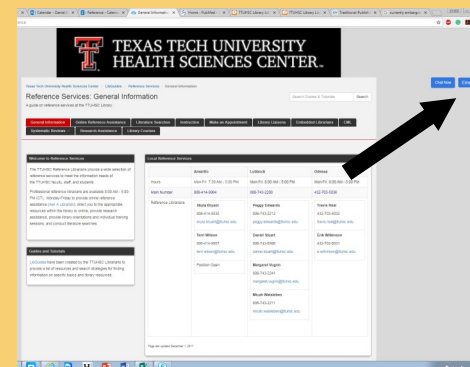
TEXAS TECH UNIVERSITY
HEALTH SCIENCES CENTER.

Texas Tech University Health Sciences Center / LibGuides / Reference Services / General Information

Reference Services: General Information
A guide to reference services at the TTUHSC Library.

Search Guides & Tutorials Search

General Information | Online Reference Assistance | Literature Searches | Instruction | Make an Appointment | Library Liaisons | Embedded Librarians | CML | Systematic Reviews | Research Assistance | Library Courses

Welcome to Reference Services

The TTUHSC Reference Services provide a wide selection of reference services to meet the information needs of the TTUHSC faculty, staff, and students.

Professional reference librarians are available 8:00 AM - 5:00 PM (CT), Monday-Friday to provide online reference assistance ([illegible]), direct you to the appropriate resources within the library or online, provide research assistance, provide library orientations and individual training sessions, and conduct literature searches.

Updates and Tutorials

LibGuides have been created by the TTUHSC Librarians to provide a list of resources and research strategies for finding information on specific topics and library resources.

Local Reference Services

| | Amarillo | Lubbock | Odessa |
|---|---|---|---|
| Hours | Mon-Fri: 7:30 AM - 5:30 PM | Mon-Fri: 8:00 AM - 5:00 PM | Mon-Fri: 8:00 AM - 5:00 PM |
| Main Number | 806-414-9964 | 806-743-2200 | 432-703-5030 |
| Reference Librarians | Maria Bogan<br>806-414-9336<br>maria.bogan@ttuhsc.edu<br><br>Terri Wilson<br>806-414-9957<br>terri.wilson@ttuhsc.edu<br><br>Position Open | Peggy Edwards<br>806-743-2212<br>peggy.edwards@ttuhsc.edu<br><br>Daniel Stuart<br>806-743-6966<br>daniel.stuart@ttuhsc.edu<br><br>Margaret Vugrin<br>806-743-2241<br>margaret.vugrin@ttuhsc.edu<br><br>Micah Waltenburg<br>806-743-2211<br>micah.waltenburg@ttuhsc.edu | Travis Neal<br>432-703-5033<br>travis.neal@ttuhsc.edu<br><br>Erik Wilkinson<br>432-703-5031<br>e.wilkinson@ttuhsc.edu |

Page last updated December 1, 2017

Chat Now